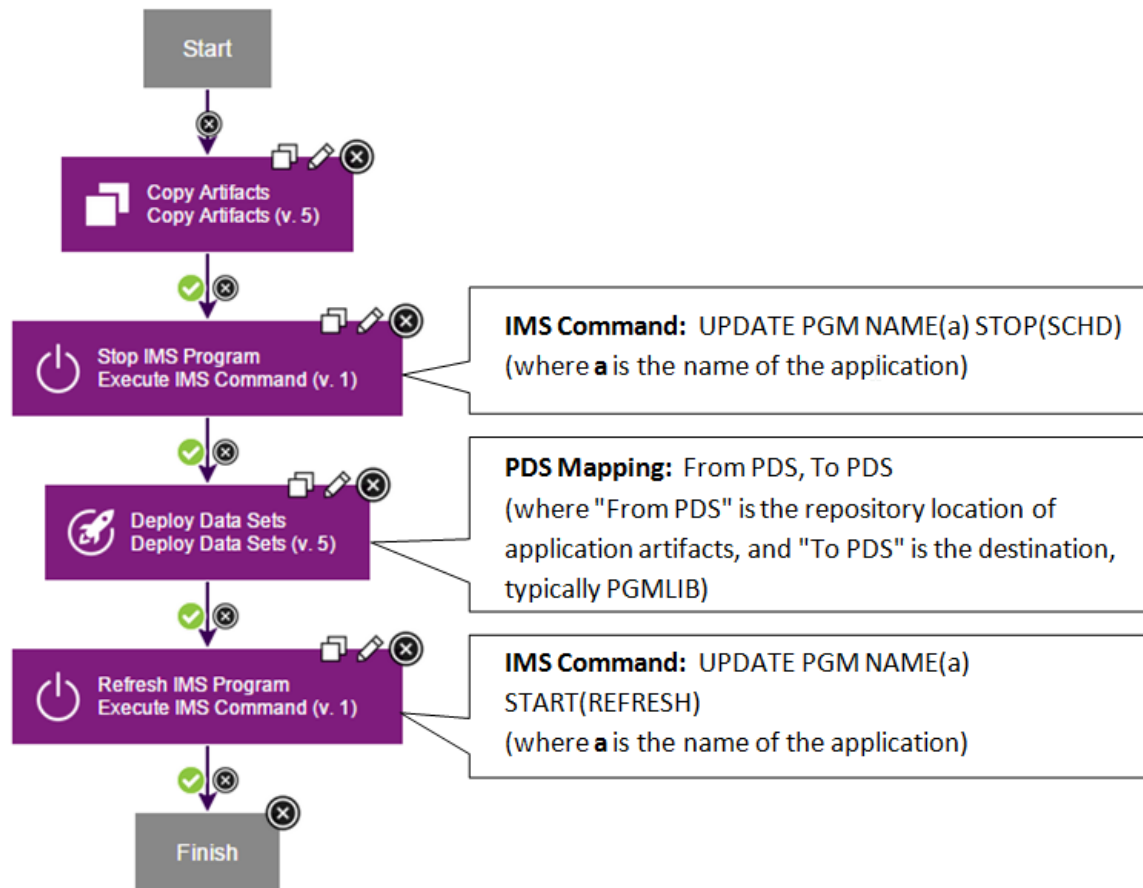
Start

Copy Artifacts
Copy Artifacts (v. 5)

Stop IMS Program
Execute IMS Command (v. 1)

**IMS Command:** UPDATE PGM NAME(a) STOP(SCHD)
(where **a** is the name of the application)

Deploy Data Sets
Deploy Data Sets (v. 5)

**PDS Mapping:** From PDS, To PDS
(where "From PDS" is the repository location of application artifacts, and "To PDS" is the destination, typically PGMLIB)

Refresh IMS Program
Execute IMS Command (v. 1)

**IMS Command:** UPDATE PGM NAME(a) START(REFRESH)
(where **a** is the name of the application)

Finish